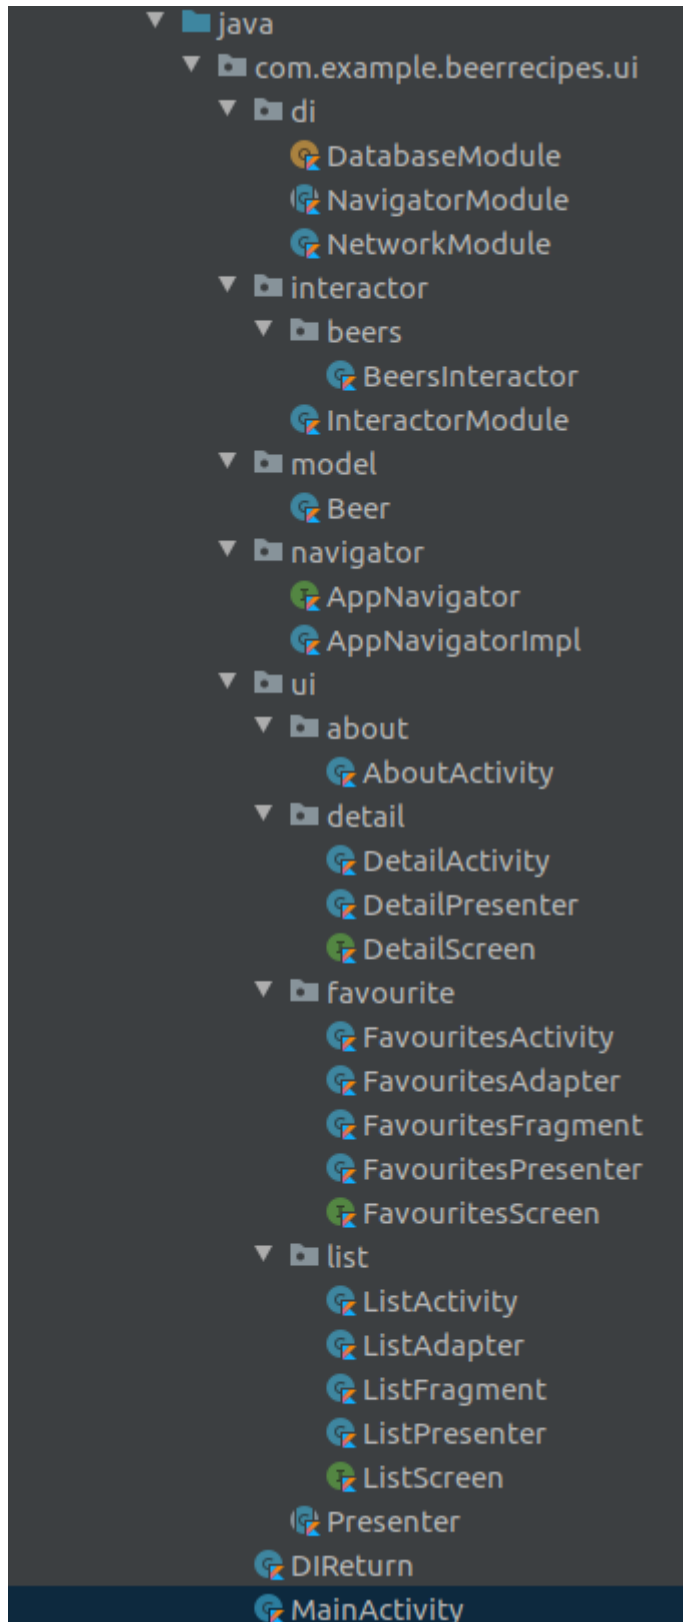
java
com.example.beerrecipes.ui
di
DatabaseModule
NavigatorModule
NetworkModule
interactor
beers
BeersInteractor
InteractorModule
model
Beer
navigator
AppNavigator
AppNavigatorImpl
ui
about
AboutActivity
detail
DetailActivity
DetailPresenter
DetailScreen
favourite
FavouritesActivity
FavouritesAdapter
FavouritesFragment
FavouritesPresenter
FavouritesScreen
list
ListActivity
ListAdapter
ListFragment
ListPresenter
ListScreen
Presenter
DIReturn
MainActivity